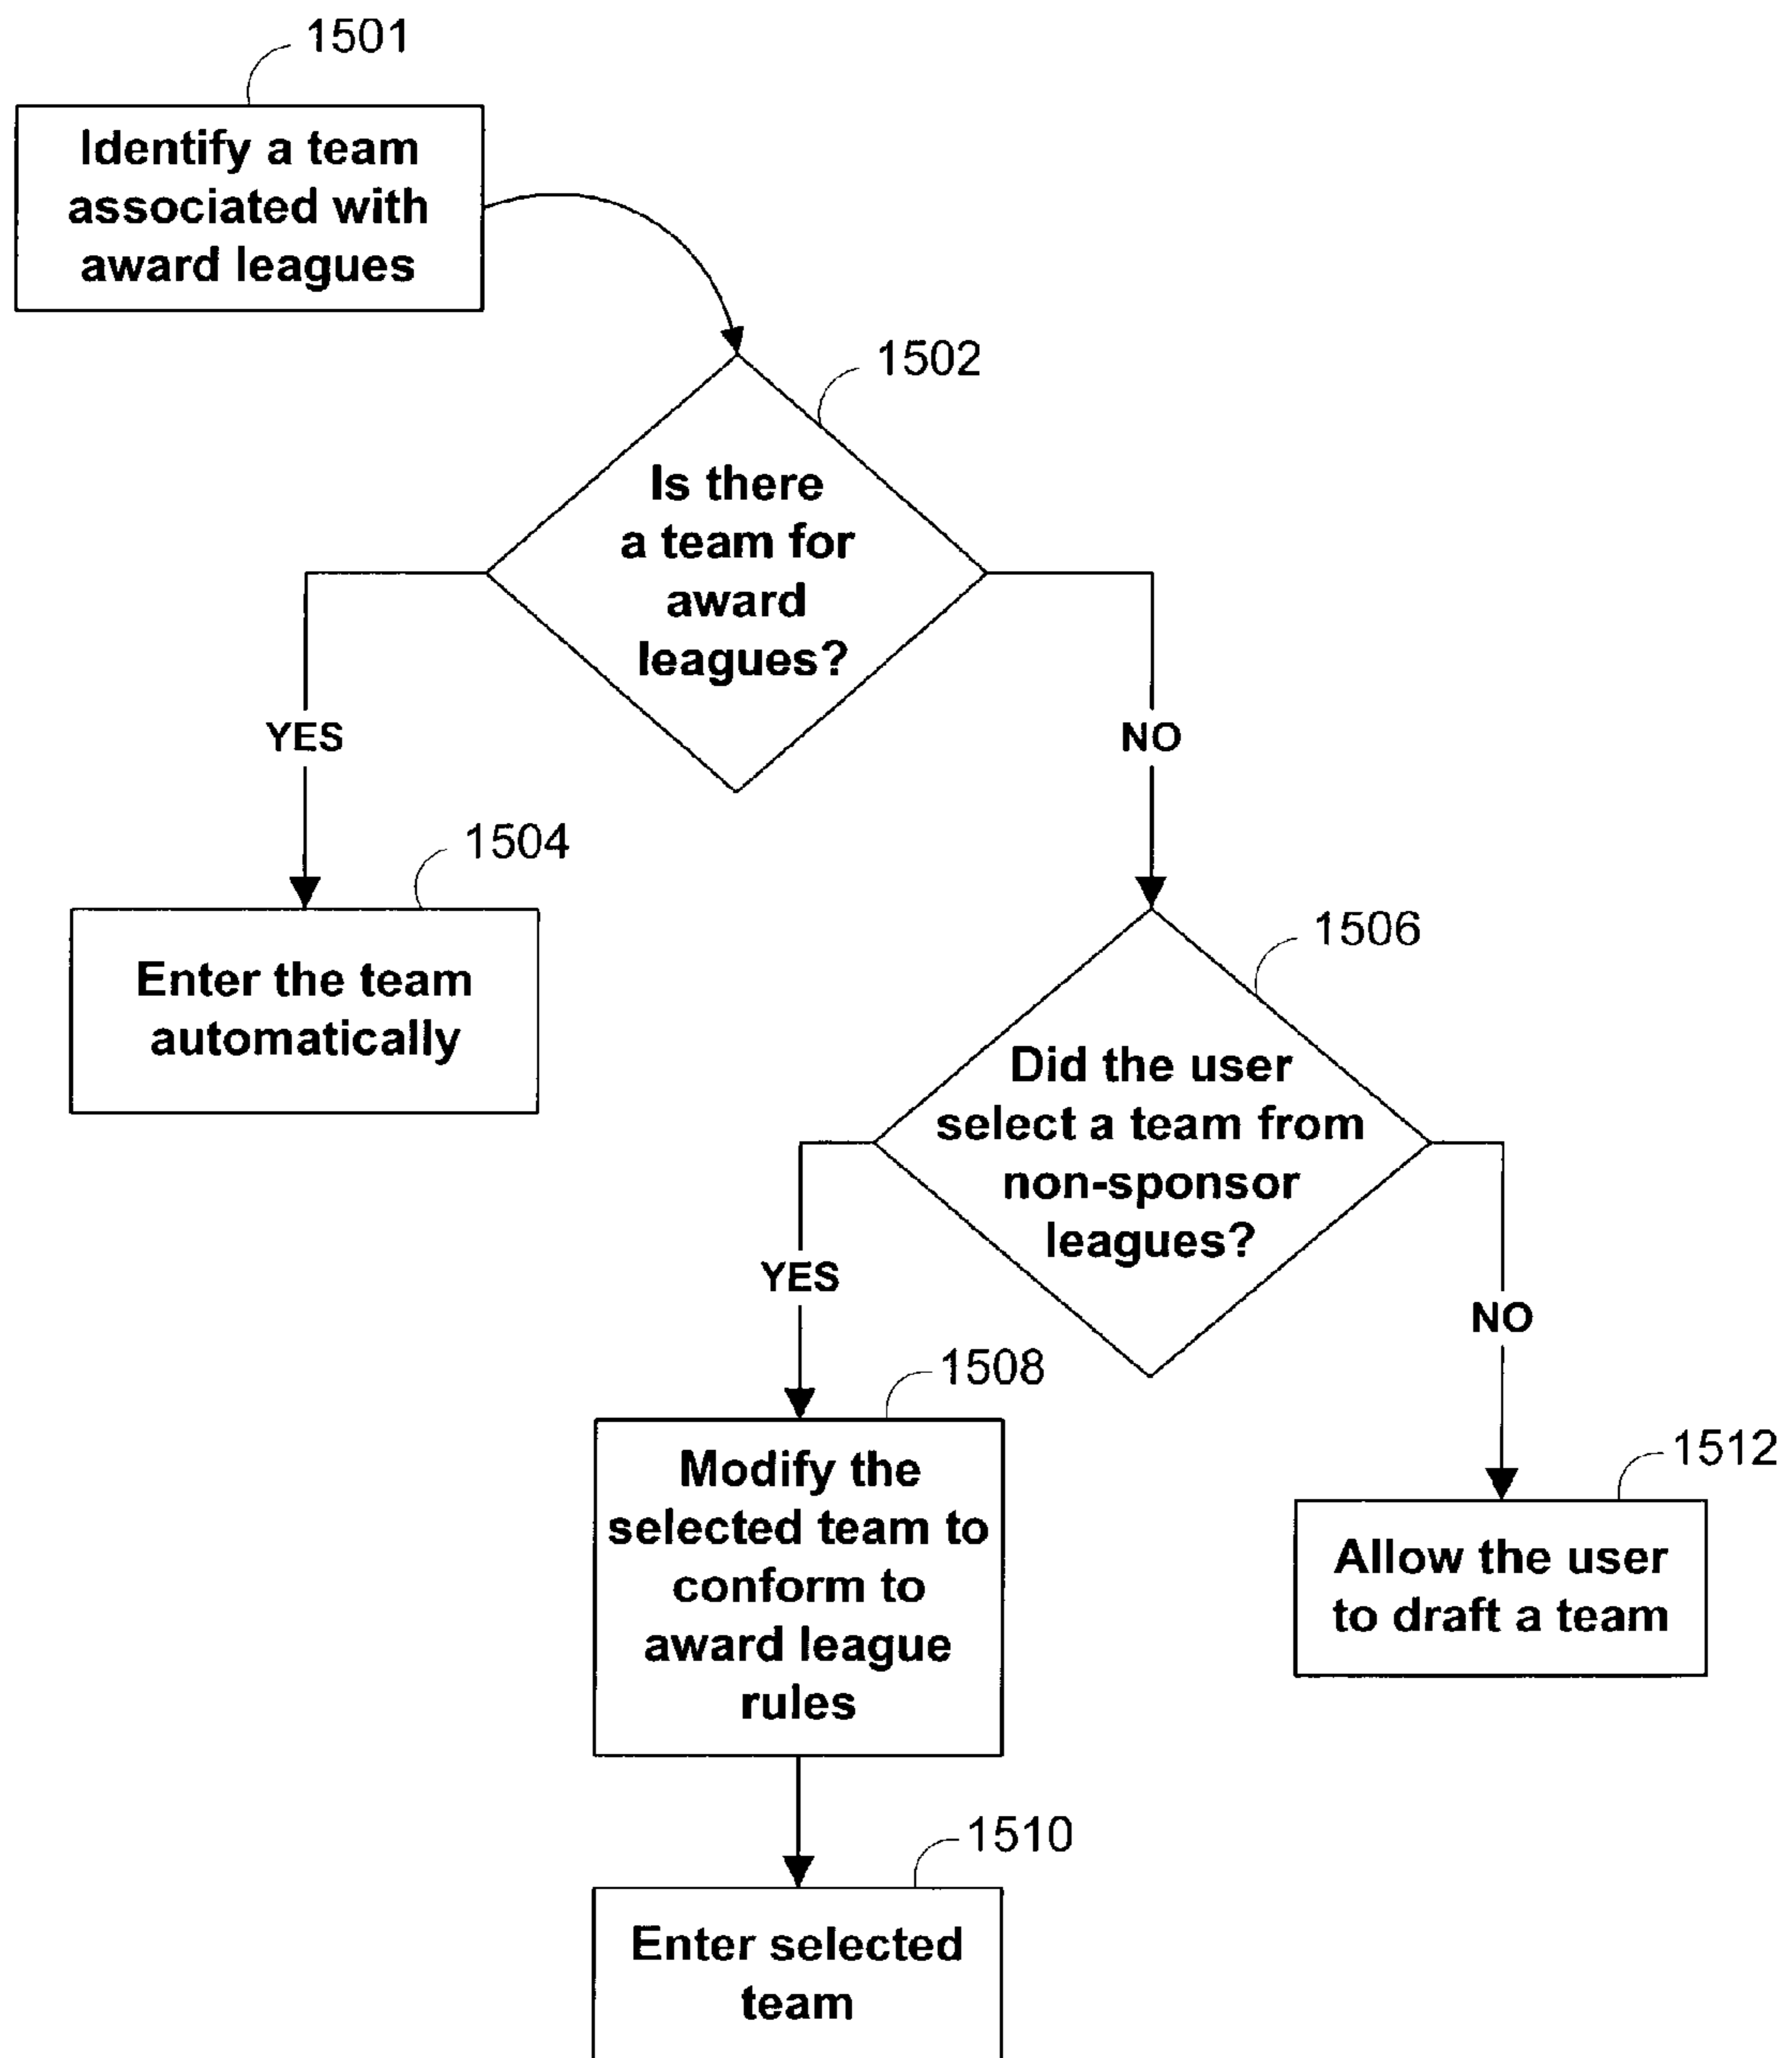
1501

Identify a team associated with award leagues

1502

Is there a team for award leagues?

YES

NO

1504

Enter the team automatically

1506

Did the user select a team from non-sponsor leagues?

YES

NO

1508

Modify the selected team to conform to award league rules

1512

Allow the user to draft a team

1510

Enter selected team